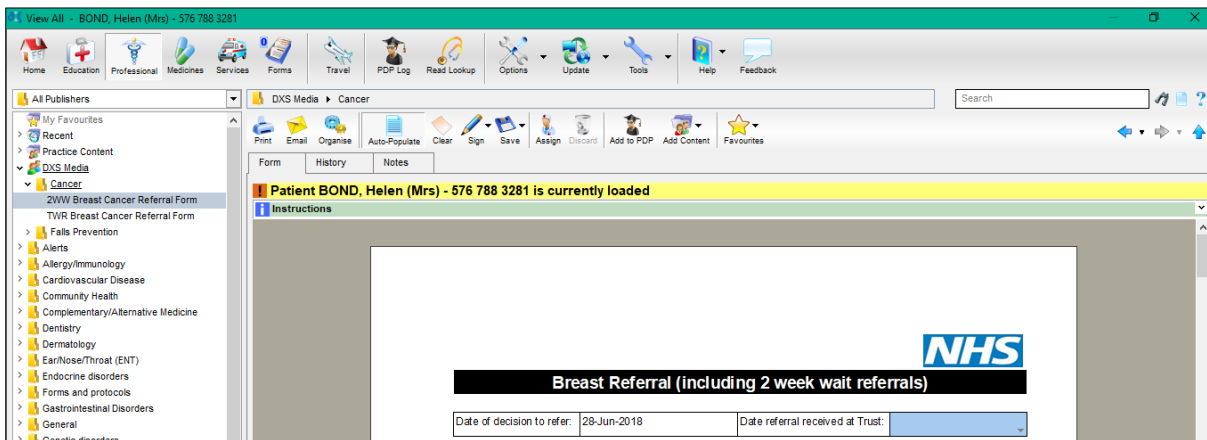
View All - BOND, Helen (Mrs) - 576 788 3281

Home Education Professional Medicines Services Forms Travel PDP Log Read Lookup Options Update Tools Help Feedback

All Publishers

DXS Media ▸ Cancer

Search

Print Email Organise Auto-Populate Clear Sign Save Assign Discard Add to PDP Add Content Favourites

Form History Notes

My Favourites
Recent
Practice Content
DXS Media
Cancer
2WW Breast Cancer Referral Form
TWR Breast Cancer Referral Form
Falls Prevention
Alerts
Allergy/Immunology
Cardiovascular Disease
Community Health
Complementary/Alternative Medicine
Dentistry
Dermatology
Ear/Nose/Throat (ENT)
Endocrine disorders
Forms and protocols
Gastrointestinal Disorders
General
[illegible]

Patient BOND, Helen (Mrs) - 576 788 3281 is currently loaded

Instructions

NHS

Breast Referral (including 2 week wait referrals)

| Date of decision to refer: | 28-Jun-2018 | Date referral received at Trust: | |